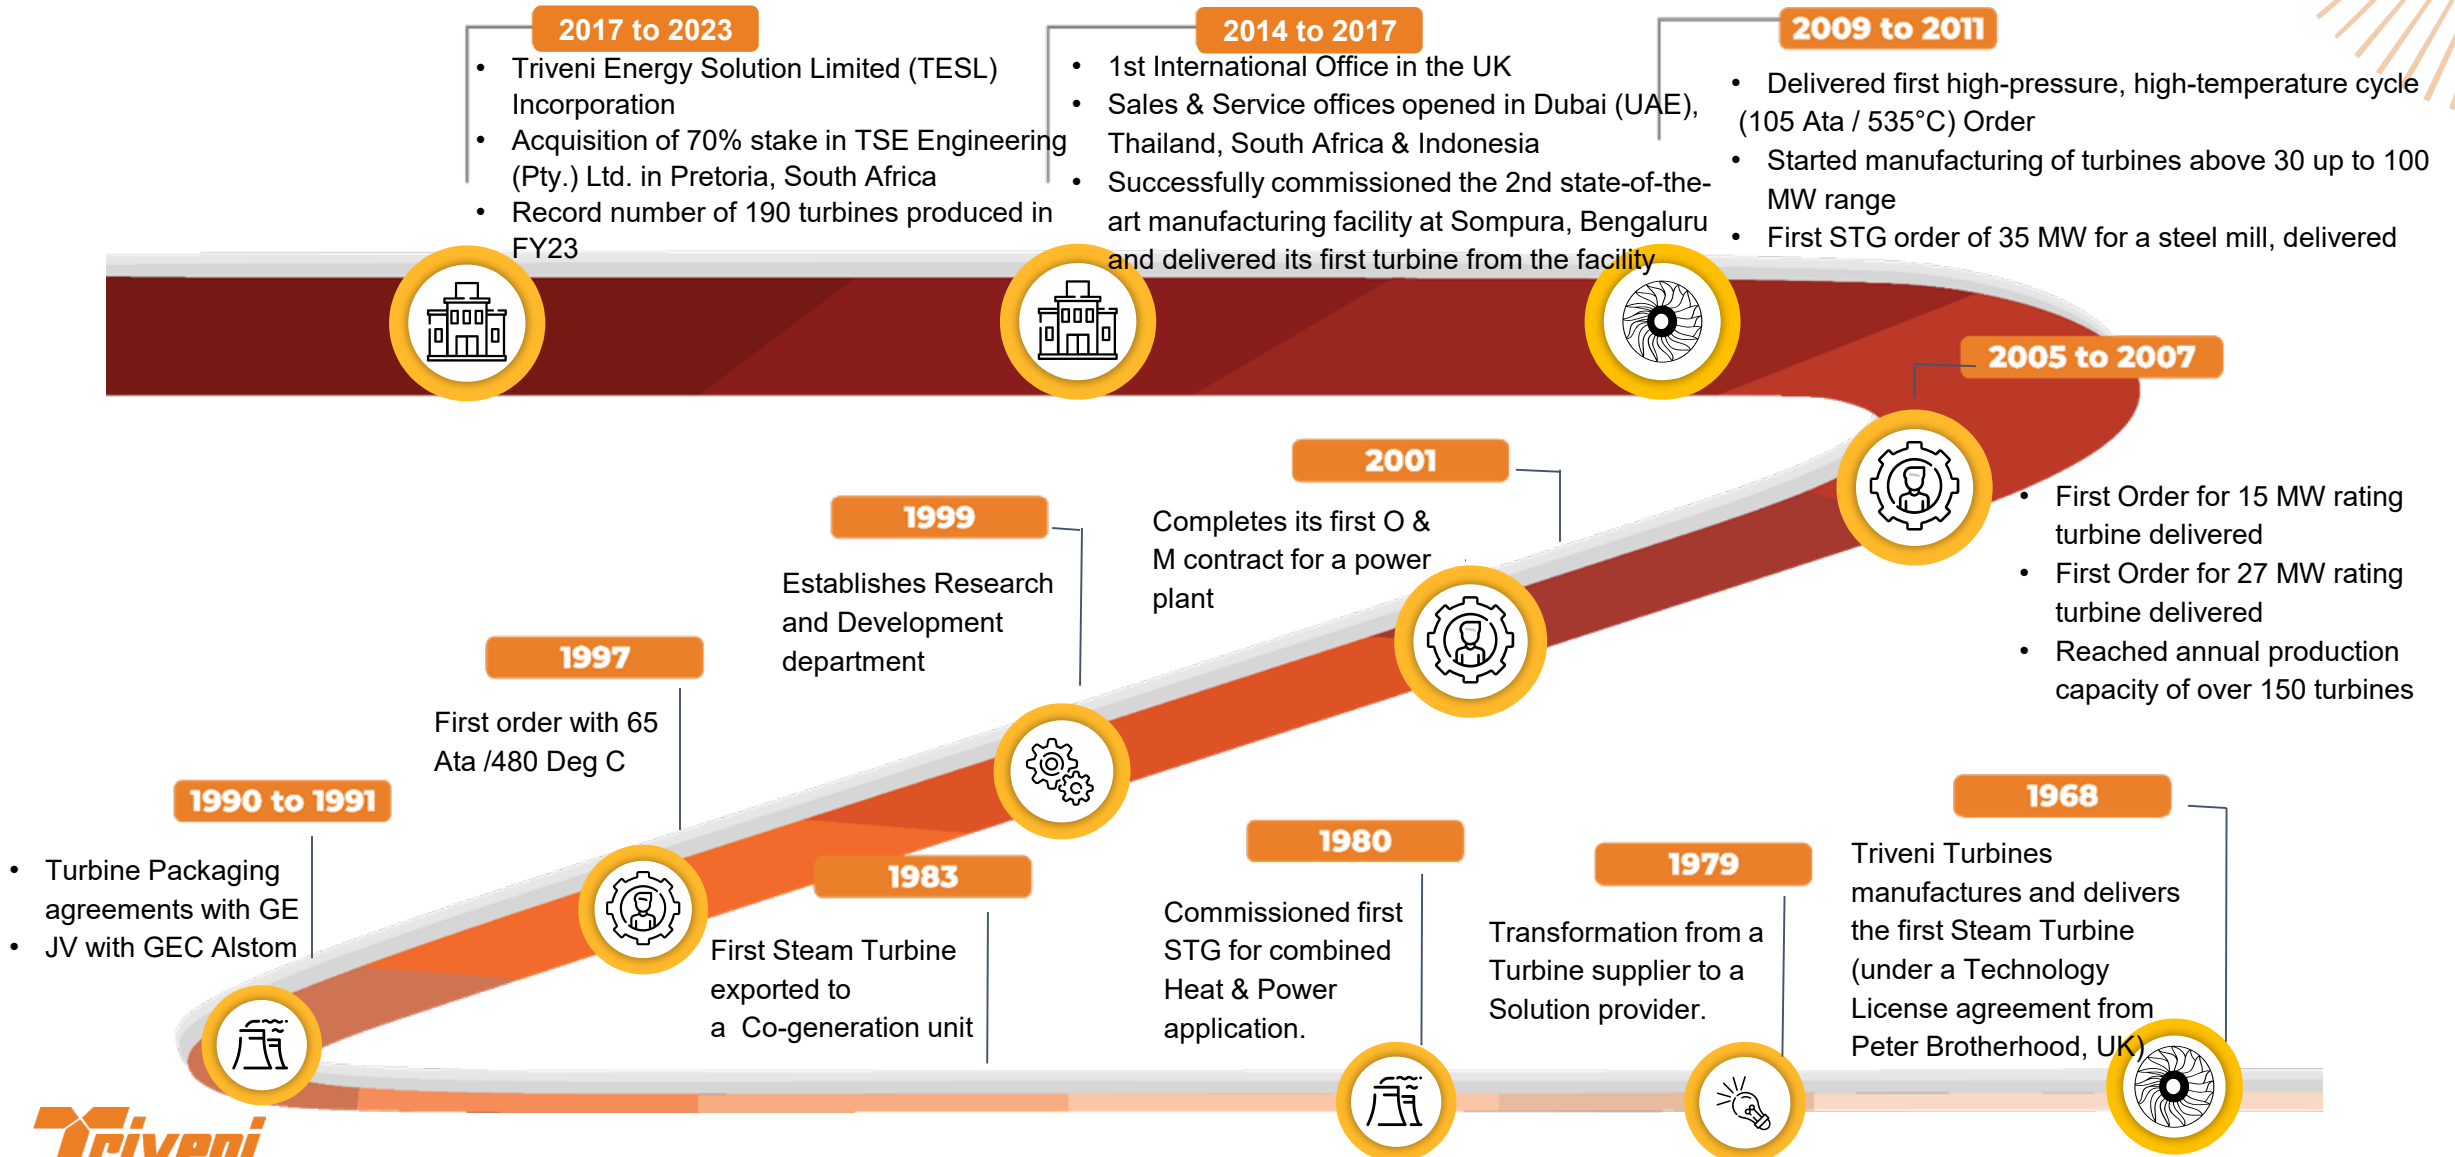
2017 to 2023

• Triveni Energy Solution Limited (TESL) Incorporation
• Acquisition of 70% stake in TSE Engineering (Pty.) Ltd. in Pretoria, South Africa
• Record number of 190 turbines produced in FY23

2014 to 2017

• 1st International Office in the UK
• Sales & Service offices opened in Dubai (UAE), Thailand, South Africa & Indonesia
• Successfully commissioned the 2nd state-of-the-art manufacturing facility at Sompura, Bengaluru and delivered its first turbine from the facility

2009 to 2011

• Delivered first high-pressure, high-temperature cycle (105 Ata / 535°C) Order
• Started manufacturing of turbines above 30 up to 100 MW range
• First STG order of 35 MW for a steel mill, delivered

2005 to 2007

• First Order for 15 MW rating turbine delivered
• First Order for 27 MW rating turbine delivered
• Reached annual production capacity of over 150 turbines

2001

Completes its first O & M contract for a power plant

1999

Establishes Research and Development department

1997

First order with 65 Ata /480 Deg C

1990 to 1991

• Turbine Packaging agreements with GE
• JV with GEC Alstom

1983

First Steam Turbine exported to a Co-generation unit

1980

Commissioned first STG for combined Heat & Power application.

1979

Transformation from a Turbine supplier to a Solution provider.

1968

Triveni Turbines manufactures and delivers the first Steam Turbine (under a Technology License agreement from Peter Brotherhood, UK)

Triveni